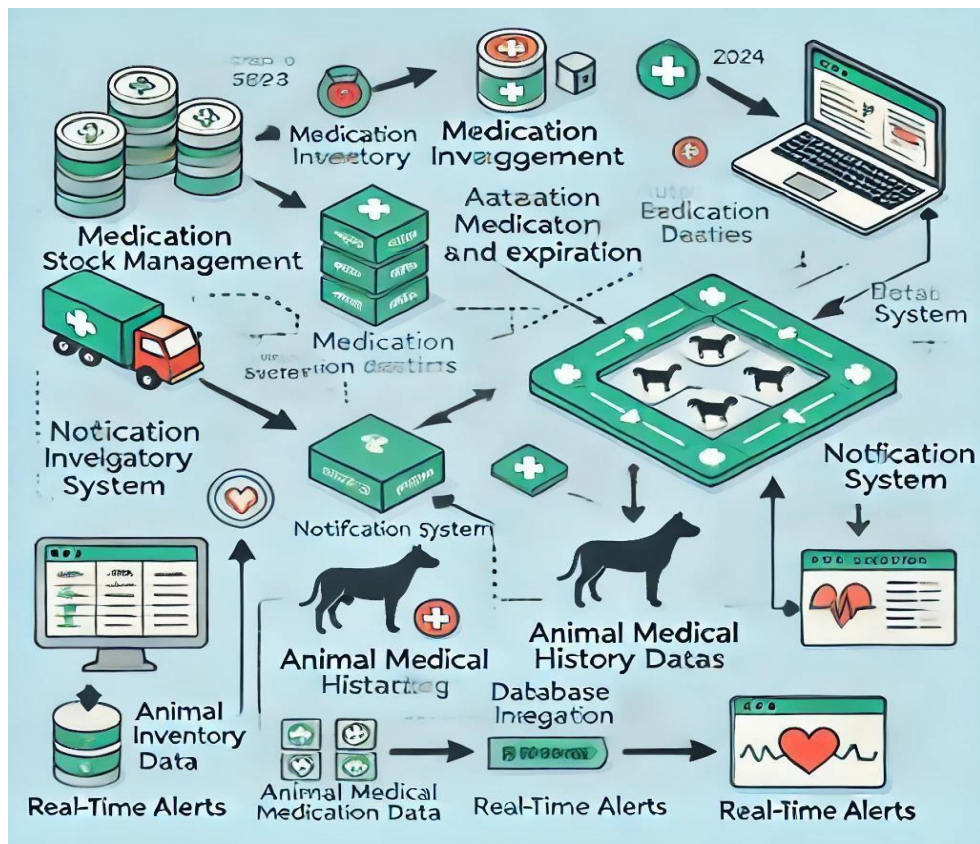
5823

Medication Inventory

Medication Invaggement

2024

Medication Stock Management

Aataation Medicaton and expiration

Eadication Daaties

Detab System

Medication Sueteration Daatims

Noticcation Invelgatory System

Notifcation System

Notification System

Animal Medical Histarting

Animal Medical History Datas

Animal Inventory Data

Database Integation

Real-Time Alerts

Animal Medical Medication Data

Real-Time Alerts

Real-Time Alerts